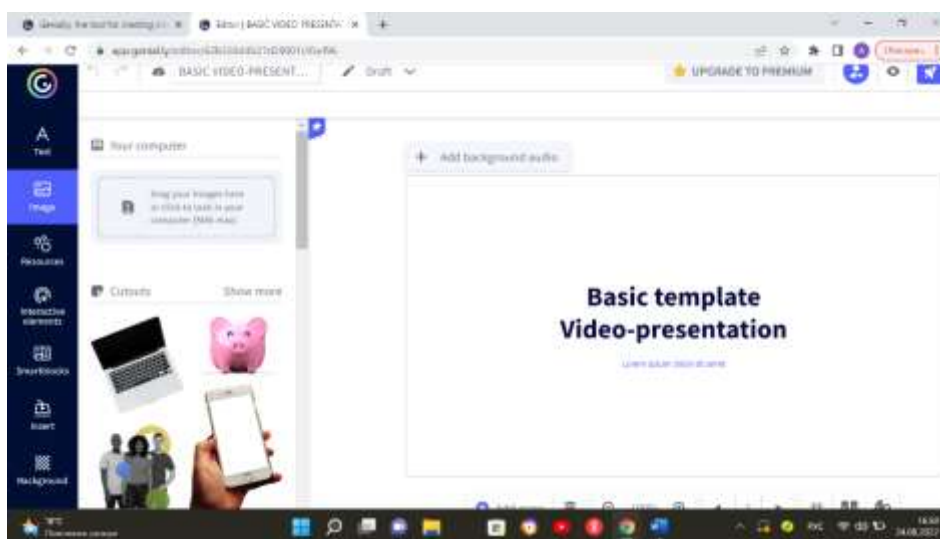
BASIC VIDEO-PRESENT...
Draft
UPGRADE TO PREMIUM
Text
Image
Resources
Interactive elements
Smartblocks
Insert
Background
Your computer
Drag your images here or click to look in your computer (5Mb max)
Cutouts
Show more
Add background audio
Basic template
Video-presentation
Lorem ipsum dolor sit amet
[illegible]